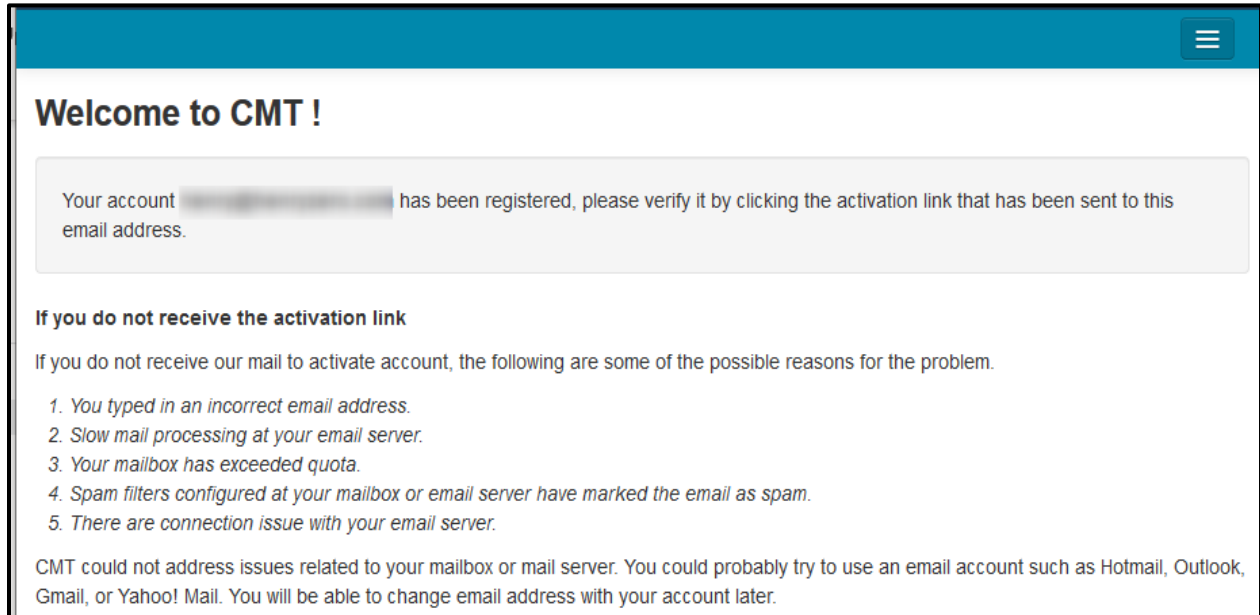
Welcome to CMT !

Your account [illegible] has been registered, please verify it by clicking the activation link that has been sent to this email address.

**If you do not receive the activation link**

If you do not receive our mail to activate account, the following are some of the possible reasons for the problem.

1. You typed in an incorrect email address.
2. Slow mail processing at your email server.
3. Your mailbox has exceeded quota.
4. Spam filters configured at your mailbox or email server have marked the email as spam.
5. There are connection issue with your email server.

CMT could not address issues related to your mailbox or mail server. You could probably try to use an email account such as Hotmail, Outlook, Gmail, or Yahoo! Mail. You will be able to change email address with your account later.